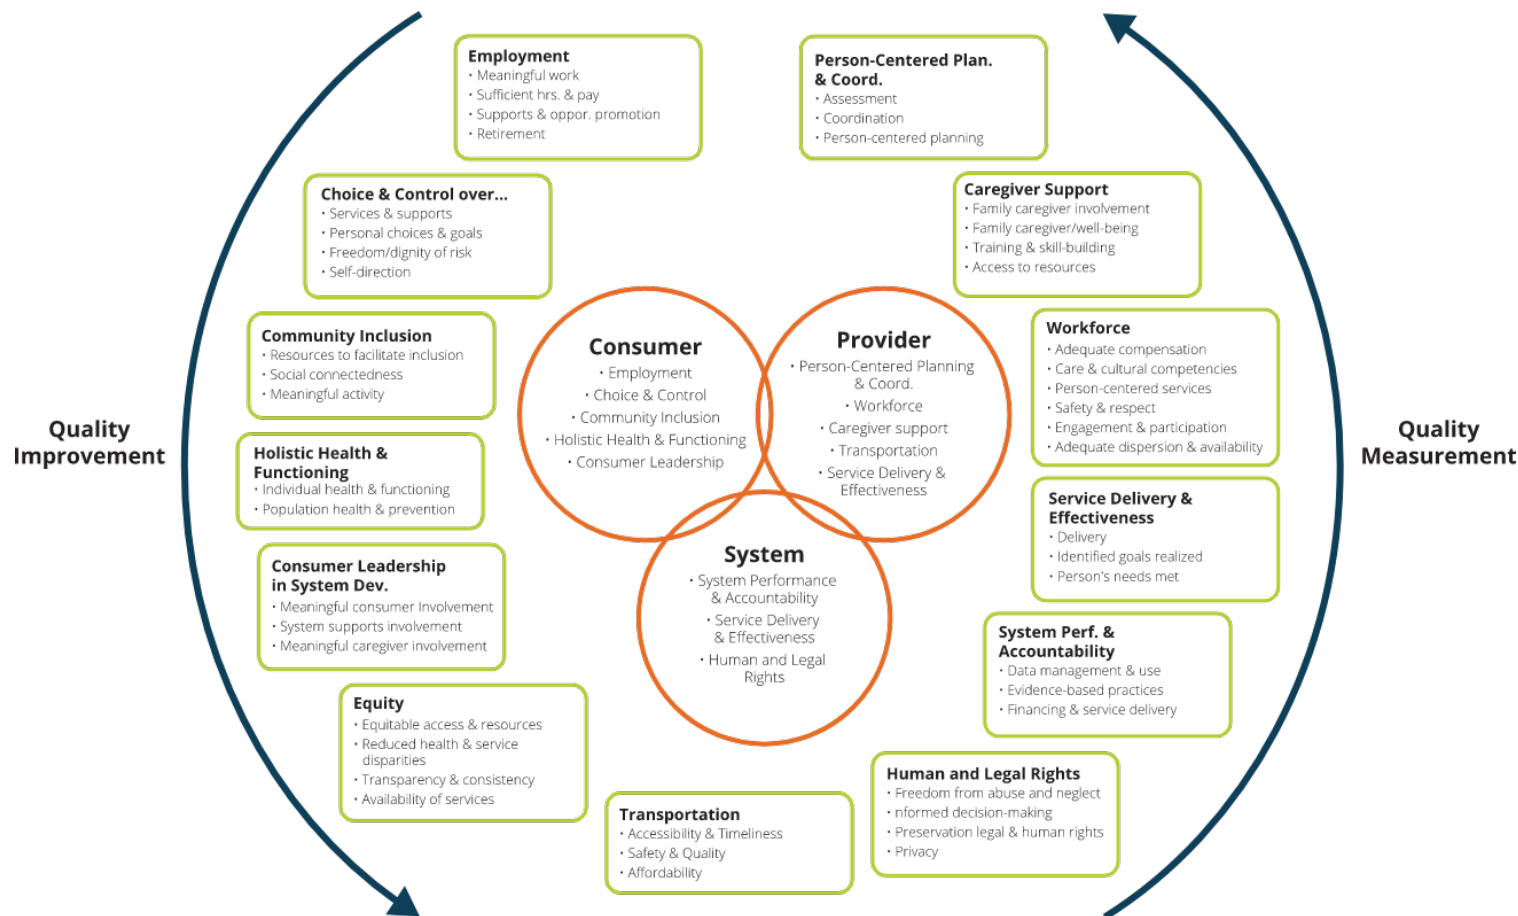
Quality Improvement

Employment
• Meaningful work
• Sufficient hrs. & pay
• Supports & oppor. promotion
• Retirement

Choice & Control over...
• Services & supports
• Personal choices & goals
• Freedom/dignity of risk
• Self-direction

Community Inclusion
• Resources to facilitate inclusion
• Social connectedness
• Meaningful activity

Holistic Health & Functioning
• Individual health & functioning
• Population health & prevention

Consumer Leadership in System Dev.
• Meaningful consumer Involvement
• System supports involvement
• Meaningful caregiver involvement

Equity
• Equitable access & resources
• Reduced health & service disparities
• Transparency & consistency
• Availability of services

Transportation
• Accessibility & Timeliness
• Safety & Quality
• Affordability

Consumer
• Employment
• Choice & Control
• Community Inclusion
• Holistic Health & Functioning
• Consumer Leadership

Provider
• Person-Centered Planning & Coord.
• Workforce
• Caregiver support
• Transportation
• Service Delivery & Effectiveness

System
• System Performance & Accountability
• Service Delivery & Effectiveness
• Human and Legal Rights

Person-Centered Plan. & Coord.
• Assessment
• Coordination
• Person-centered planning

Caregiver Support
• Family caregiver involvement
• Family caregiver/well-being
• Training & skill-building
• Access to resources

Workforce
• Adequate compensation
• Care & cultural competencies
• Person-centered services
• Safety & respect
• Engagement & participation
• Adequate dispersion & availability

Service Delivery & Effectiveness
• Delivery
• Identified goals realized
• Person's needs met

System Perf. & Accountability
• Data management & use
• Evidence-based practices
• Financing & service delivery

Human and Legal Rights
• Freedom from abuse and neglect
• nformed decision-making
• Preservation legal & human rights
• Privacy

Quality Measurement